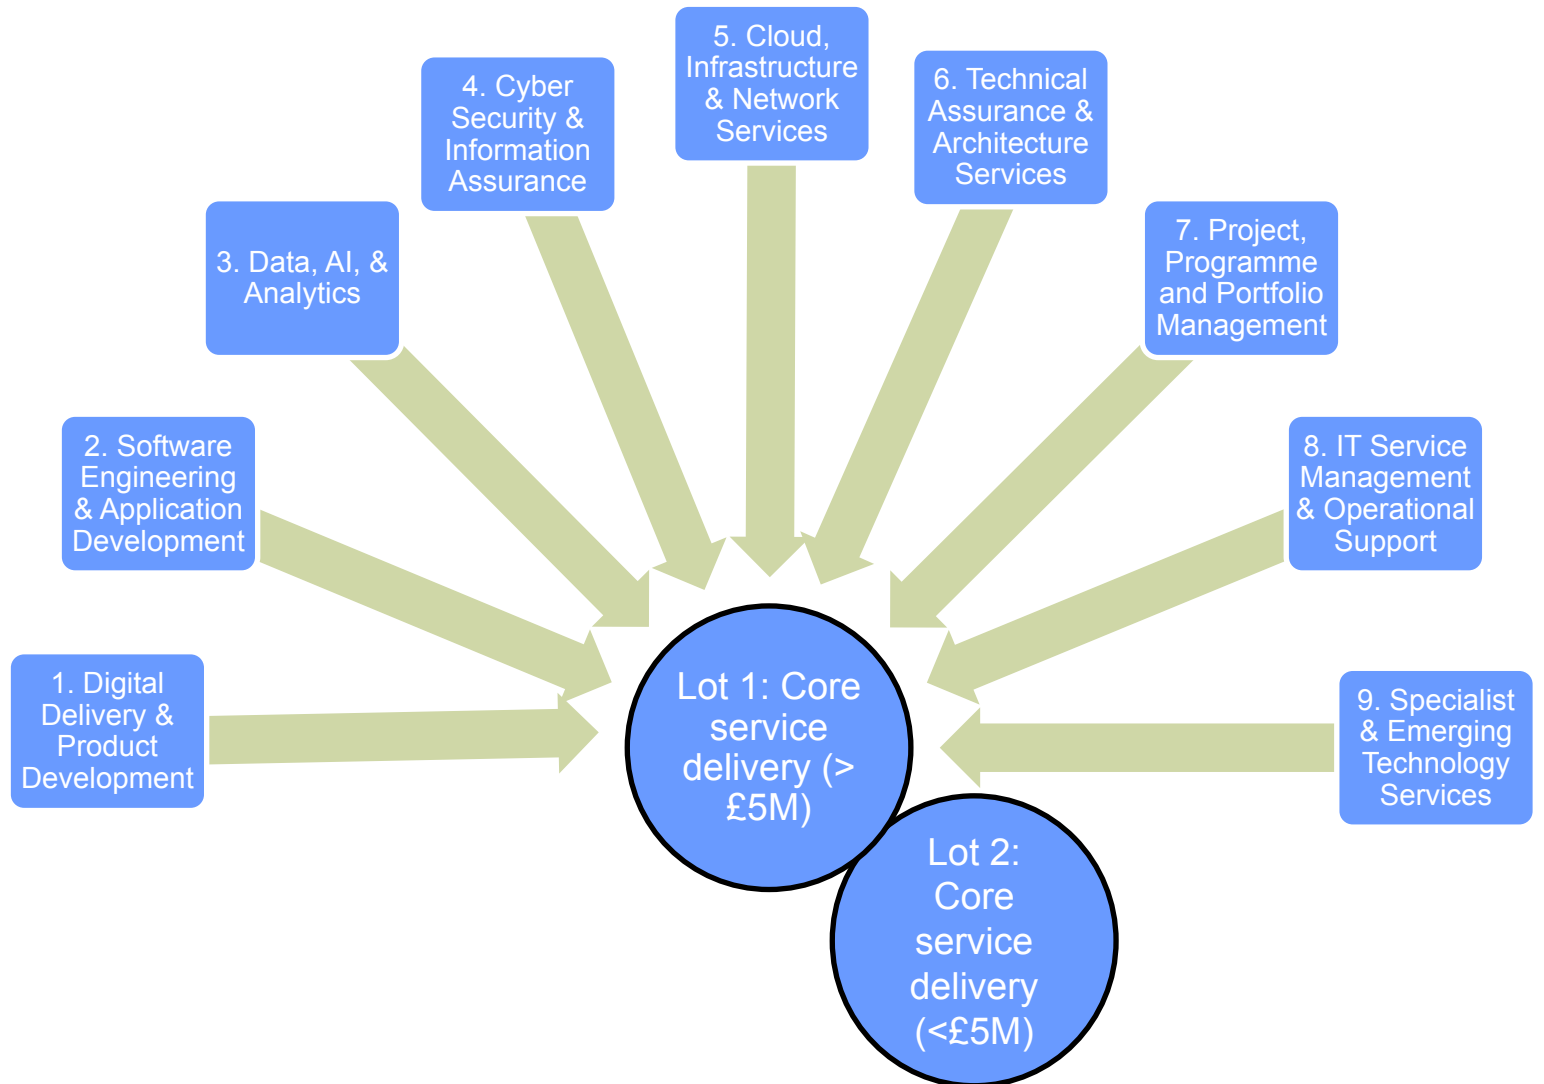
1. Digital Delivery & Product Development

2. Software Engineering & Application Development

3. Data, AI, & Analytics

4. Cyber Security & Information Assurance

5. Cloud, Infrastructure & Network Services

6. Technical Assurance & Architecture Services

7. Project, Programme and Portfolio Management

8. IT Service Management & Operational Support

9. Specialist & Emerging Technology Services

Lot 1: Core service delivery (> £5M)

Lot 2: Core service delivery (<£5M)